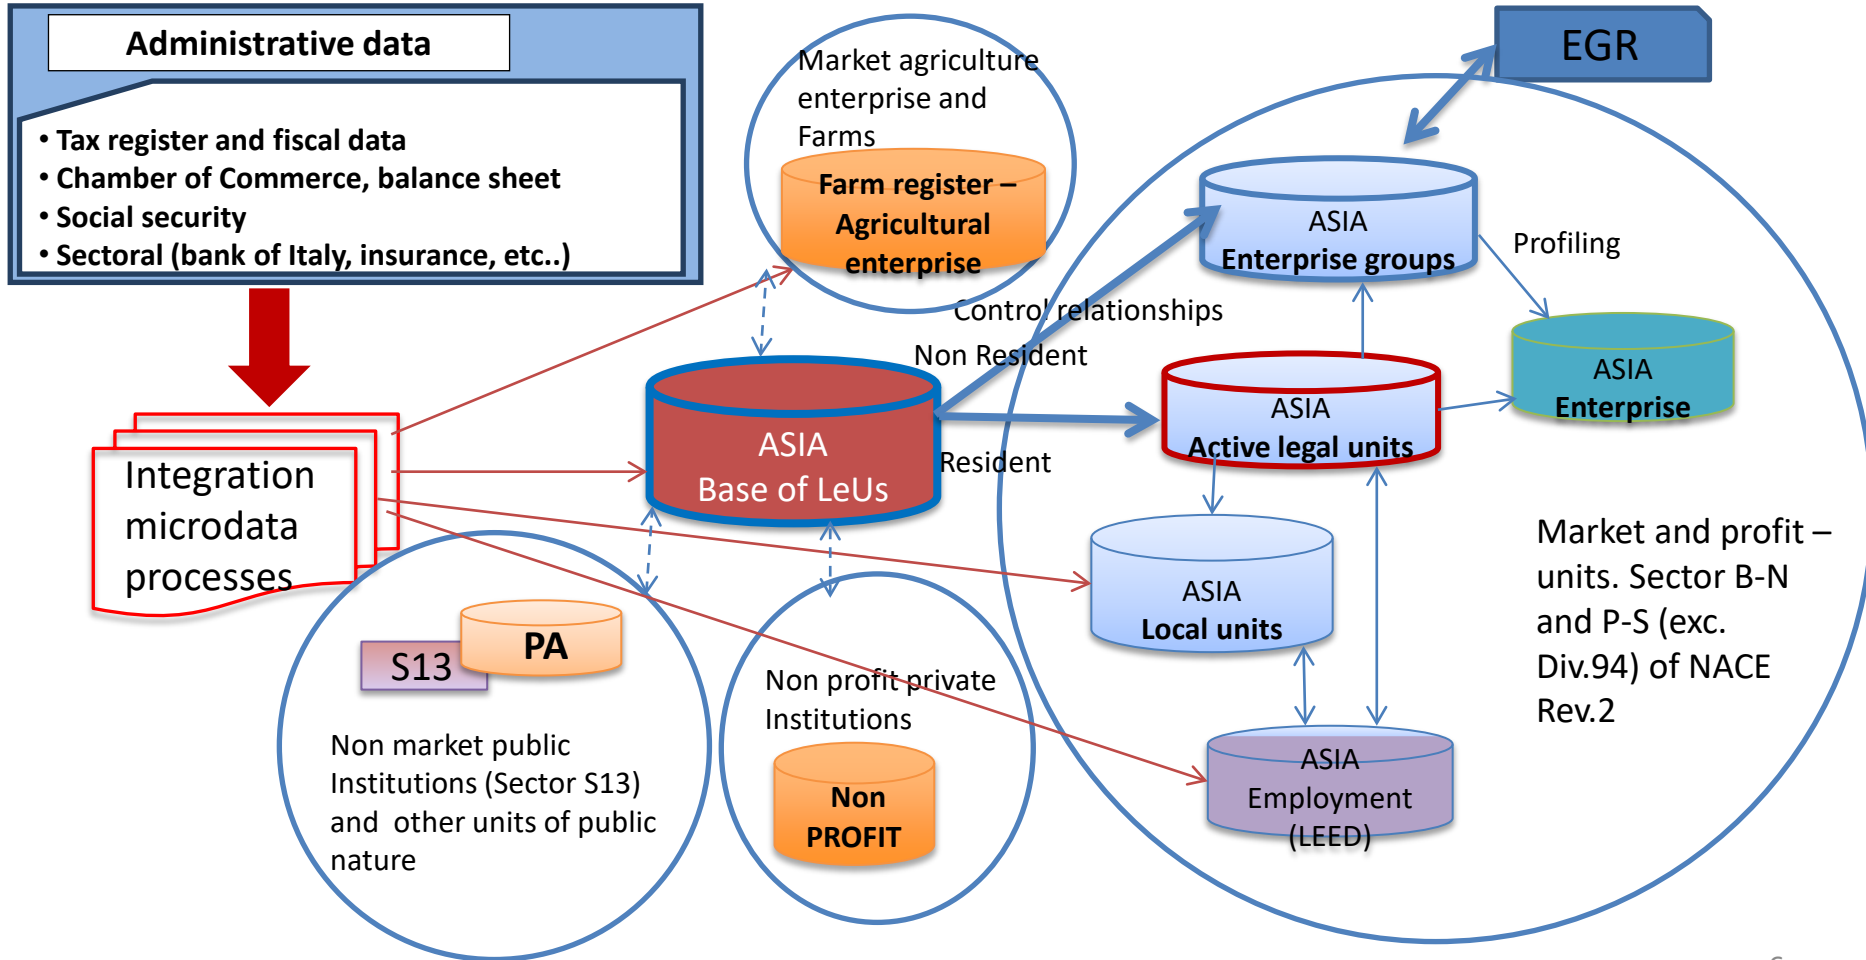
Administrative data

• Tax register and fiscal data
• Chamber of Commerce, balance sheet
• Social security
• Sectoral (bank of Italy, insurance, etc..)

Integration microdata processes

Market agriculture enterprise and Farms

Farm register – Agricultural enterprise

ASIA Base of LeUs

EGR

ASIA Enterprise groups

Profiling

Control relationships

Non Resident

Resident

ASIA Active legal units

ASIA Enterprise

ASIA Local units

ASIA Employment (LEED)

Market and profit – units. Sector B-N and P-S (exc. Div.94) of NACE Rev.2

S13

PA

Non market public Institutions (Sector S13) and other units of public nature

Non profit private Institutions

Non PROFIT